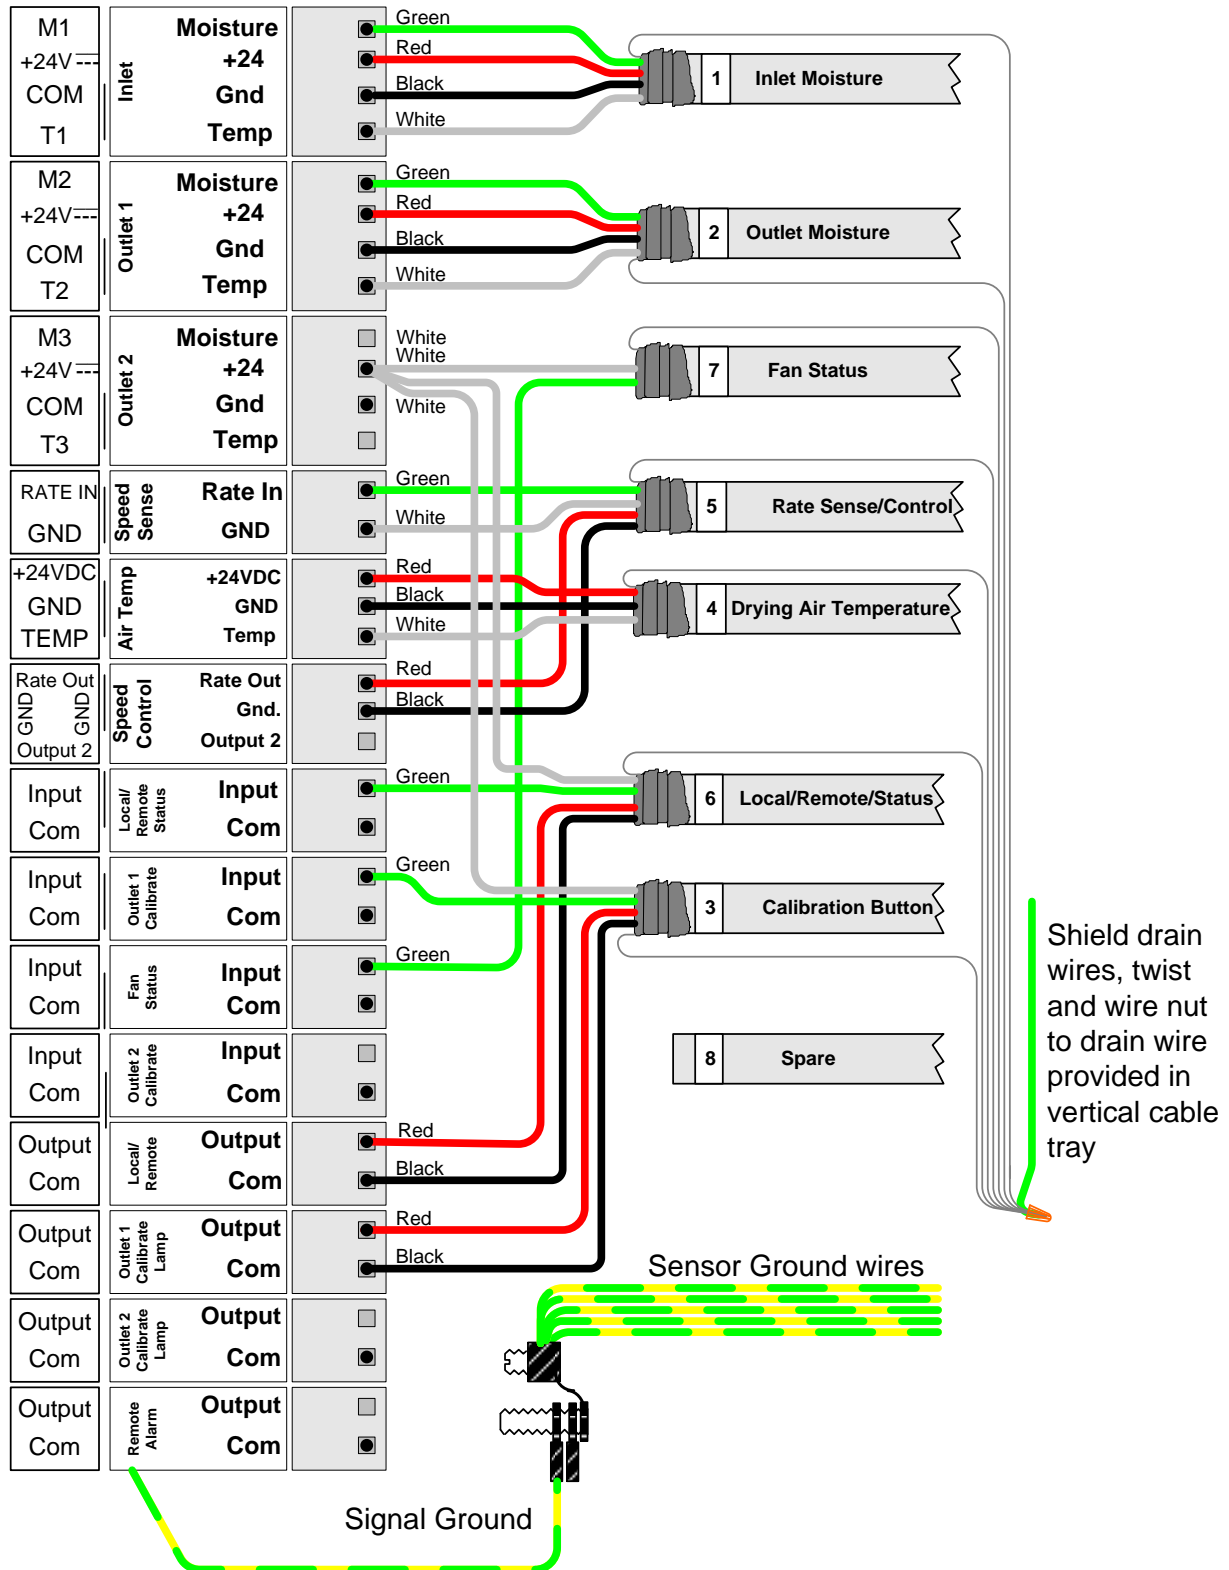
M1
+24V
COM
T1

Inlet

Moisture
+24
Gnd
Temp

Green
Red
Black
White

1 Inlet Moisture

M2
+24V
COM
T2

Outlet 1

Moisture
+24
Gnd
Temp

Green
Red
Black
White

2 Outlet Moisture

M3
+24V
COM
T3

Outlet 2

Moisture
+24
Gnd
Temp

White
White
White

7 Fan Status

RATE IN
GND

Speed Sense

Rate In
GND

Green
White

5 Rate Sense/Control

+24VDC
GND
TEMP

Air Temp

+24VDC
GND
Temp

Red
Black
White

4 Drying Air Temperature

Rate Out
GND
GND
Output 2

Speed Control

Rate Out
Gnd.
Output 2

Red
Black

Input
Com

Local/ Remote Status

Input
Com

Green

6 Local/Remote/Status

Input
Com

Outlet 1 Calibrate

Input
Com

Green

3 Calibration Button

Input
Com

Fan Status

Input
Com

Green

Input
Com

Outlet 2 Calibrate

Input
Com

8 Spare

Shield drain wires, twist and wire nut to drain wire provided in vertical cable tray

Output
Com

Local/ Remote

Output
Com

Red
Black

Output
Com

Outlet 1 Calibrate Lamp

Output
Com

Red
Black

Sensor Ground wires

Output
Com

Outlet 2 Calibrate Lamp

Output
Com

Output
Com

Remote Alarm

Output
Com

Signal Ground